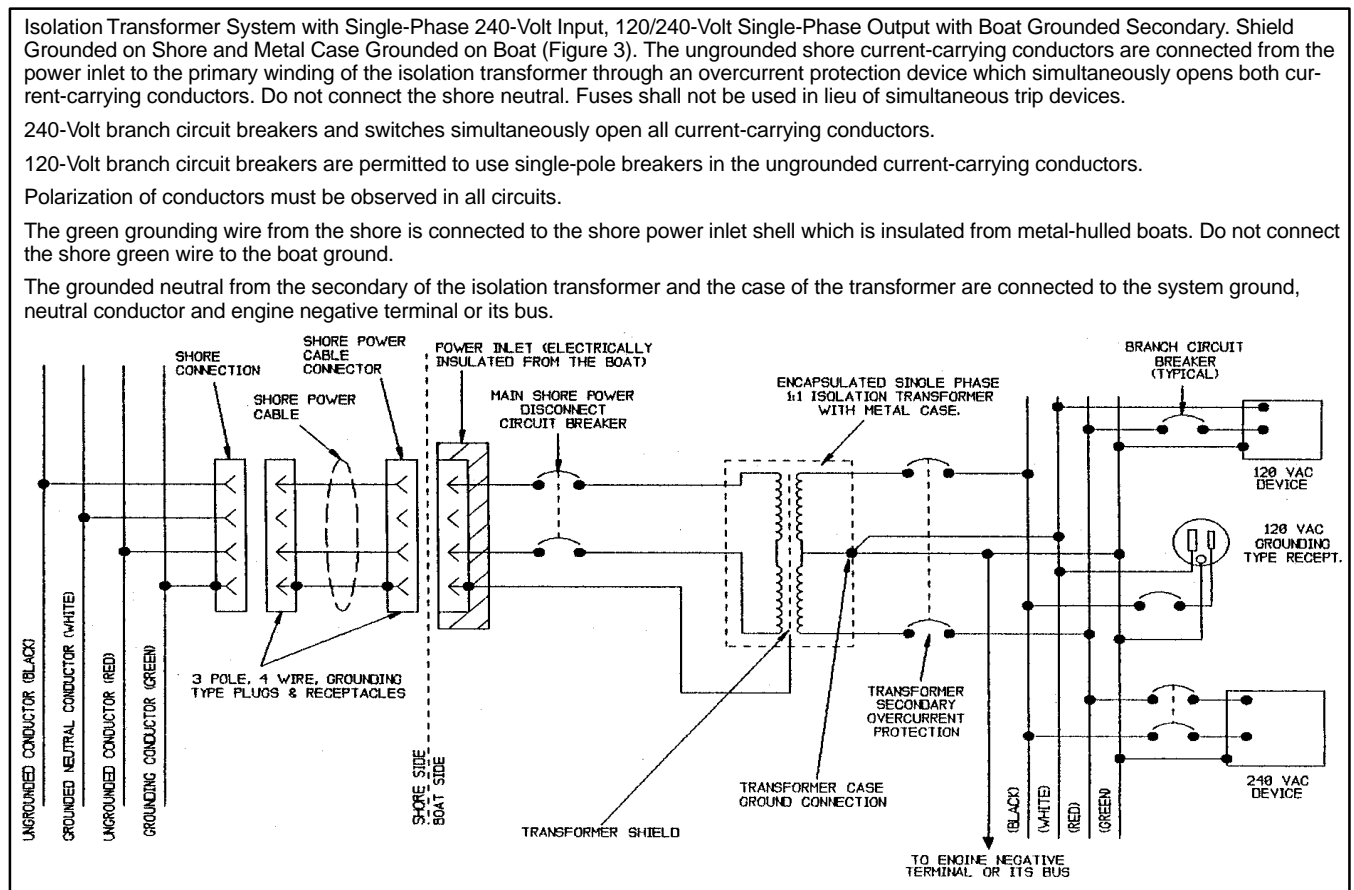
Isolation Transformer System with Single-Phase 240-Volt Input, 120/240-Volt Single-Phase Output with Boat Grounded Secondary. Shield Grounded on Shore and Metal Case Grounded on Boat (Figure 3). The ungrounded shore current-carrying conductors are connected from the power inlet to the primary winding of the isolation transformer through an overcurrent protection device which simultaneously opens both current-carrying conductors. Do not connect the shore neutral. Fuses shall not be used in lieu of simultaneous trip devices.

240-Volt branch circuit breakers and switches simultaneously open all current-carrying conductors.

120-Volt branch circuit breakers are permitted to use single-pole breakers in the ungrounded current-carrying conductors.

Polarization of conductors must be observed in all circuits.

The green grounding wire from the shore is connected to the shore power inlet shell which is insulated from metal-hulled boats. Do not connect the shore green wire to the boat ground.

The grounded neutral from the secondary of the isolation transformer and the case of the transformer are connected to the system ground, neutral conductor and engine negative terminal or its bus.

SHORE CONNECTION
SHORE POWER CABLE CONNECTOR
SHORE POWER CABLE
POWER INLET (ELECTRICALLY INSULATED FROM THE BOAT)
MAIN SHORE POWER DISCONNECT CIRCUIT BREAKER
ENCAPSULATED SINGLE PHASE 1:1 ISOLATION TRANSFORMER WITH METAL CASE.
BRANCH CIRCUIT BREAKER (TYPICAL)
120 VAC DEVICE
120 VAC GROUNDING TYPE RECEPT.
UNGROUNDED CONDUCTOR (BLACK)
GROUNDED NEUTRAL CONDUCTOR (WHITE)
UNGROUNDED CONDUCTOR (RED)
GROUNDING CONDUCTOR (GREEN)
3 POLE, 4 WIRE, GROUNDING TYPE PLUGS & RECEPTACLES
SHORE SIDE
BOAT SIDE
TRANSFORMER SECONDARY OVERCURRENT PROTECTION
TRANSFORMER CASE GROUND CONNECTION
TRANSFORMER SHIELD
(BLACK)
(WHITE)
(RED)
(GREEN)
240 VAC DEVICE
TO ENGINE NEGATIVE TERMINAL OR ITS BUS